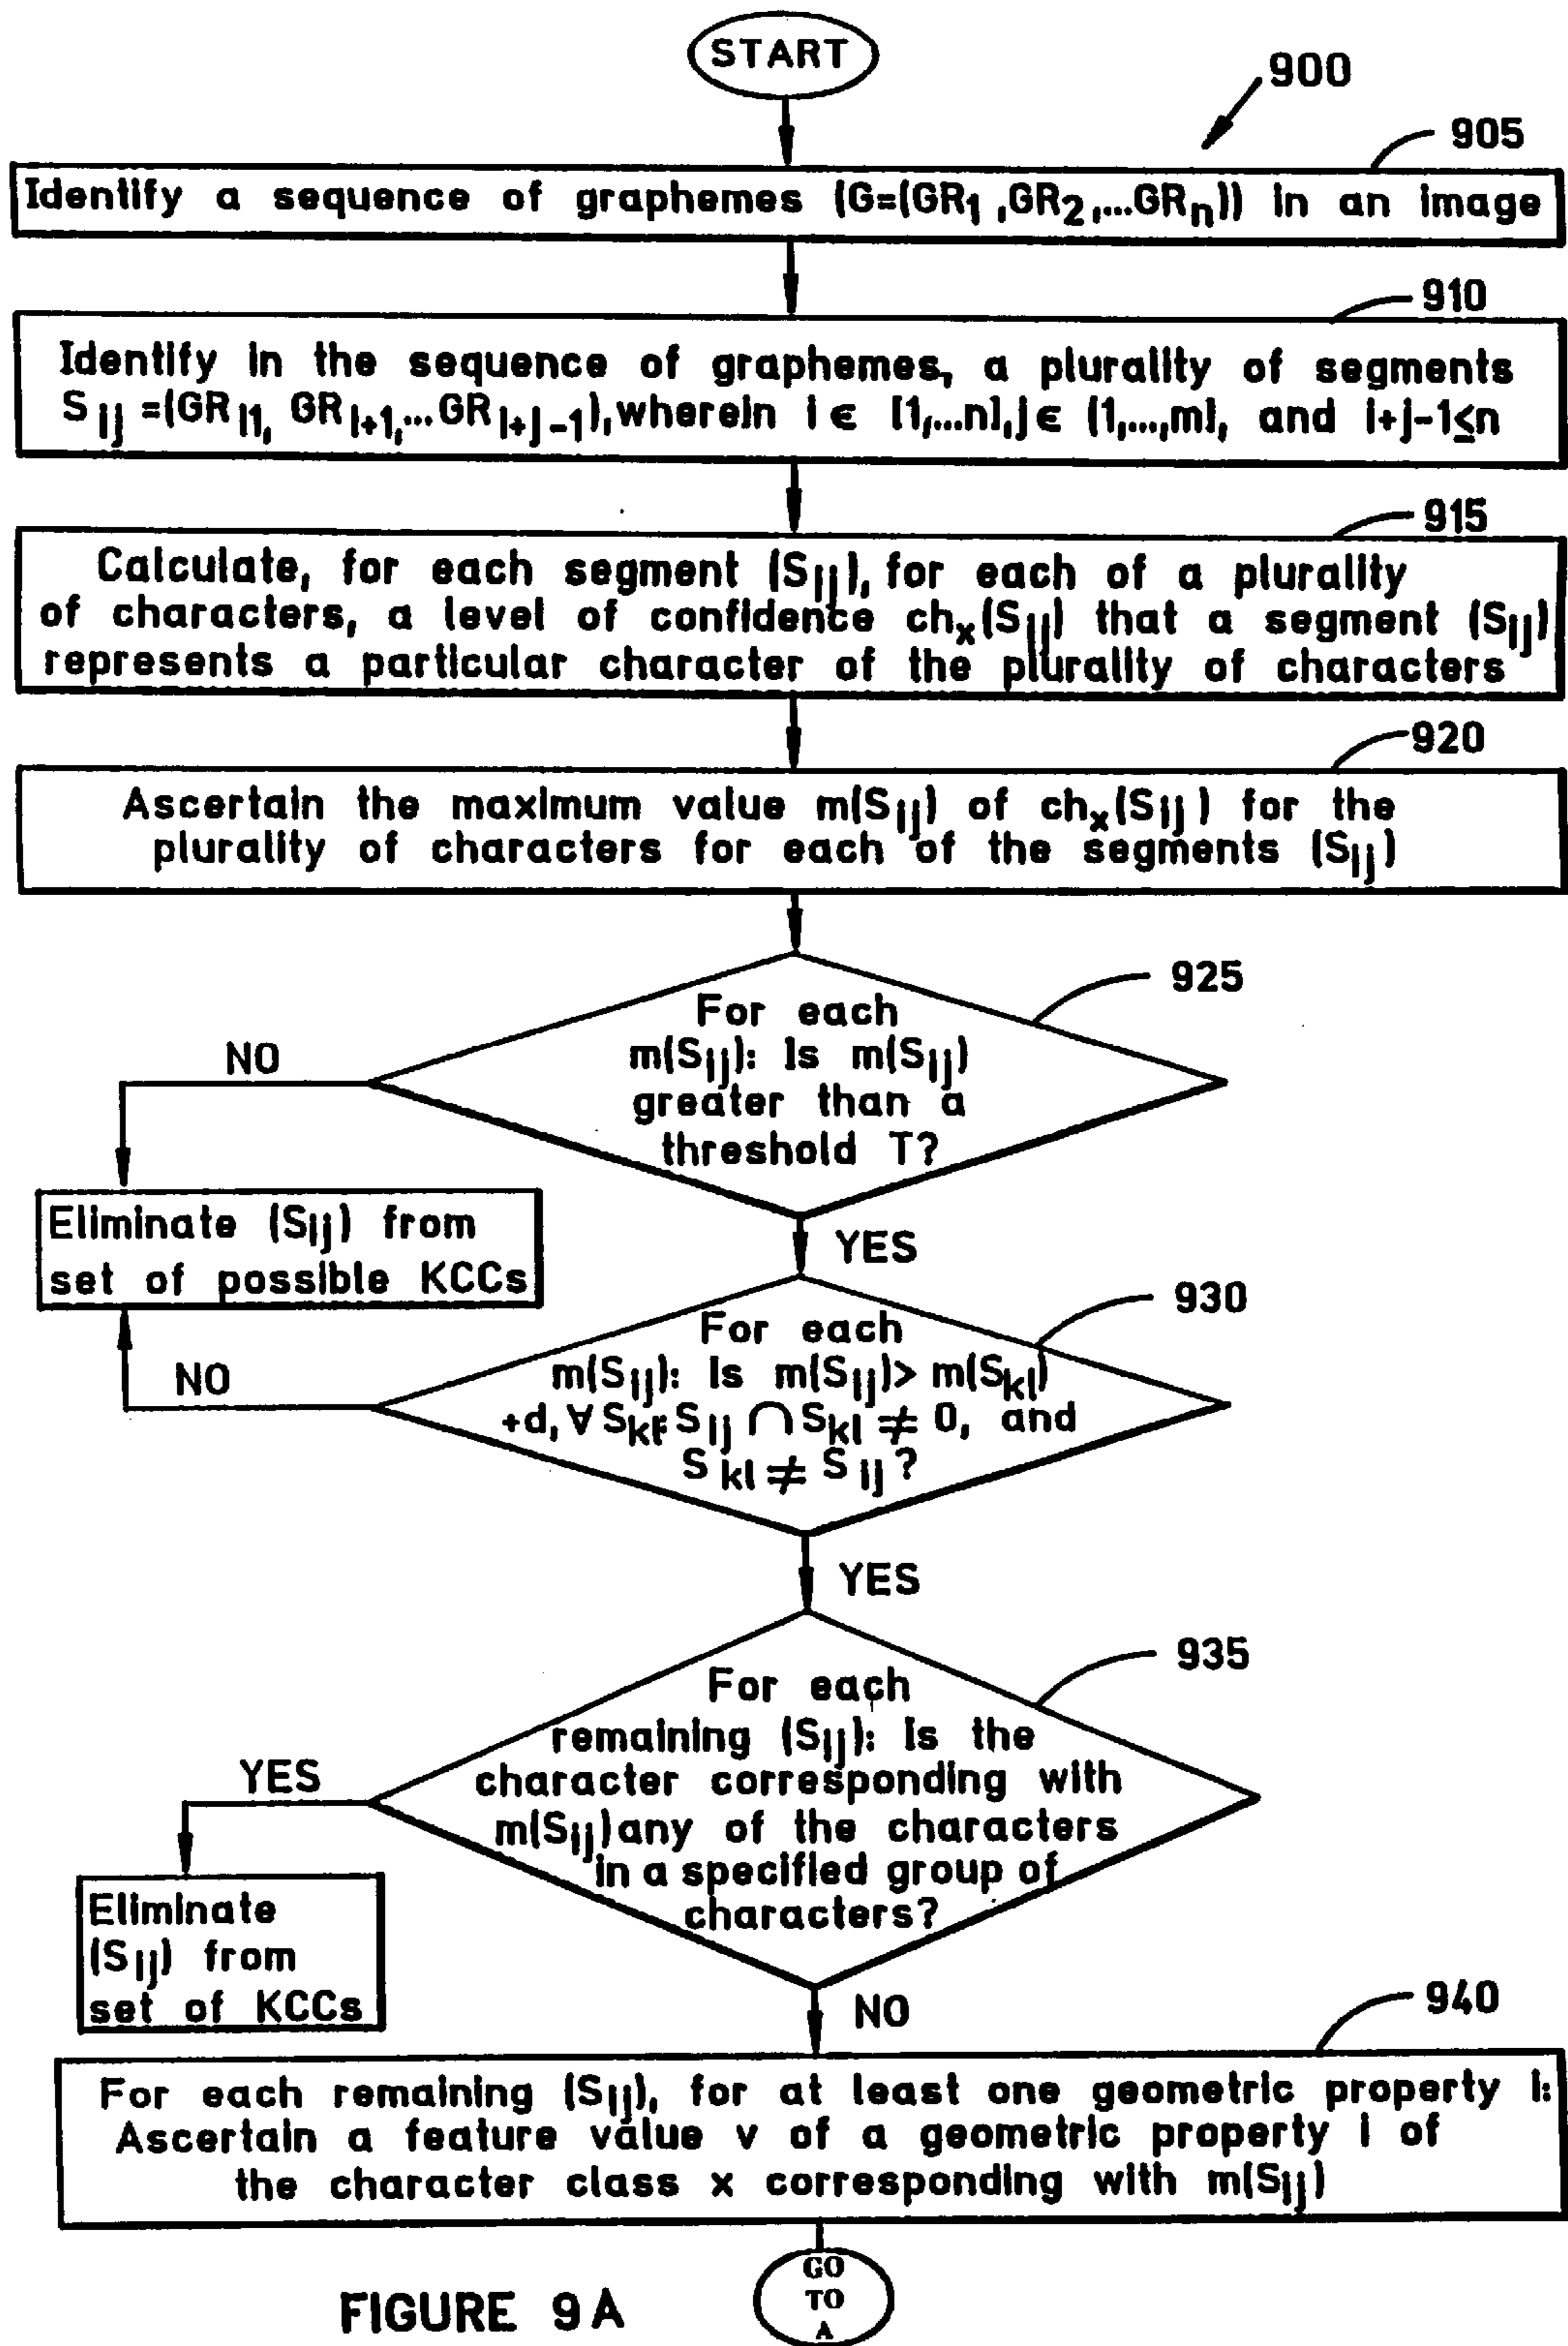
START

900

905

Identify a sequence of graphemes $(G=(GR_1, GR_2, ... GR_n))$ in an image

910

Identify in the sequence of graphemes, a plurality of segments $S_{ij}=(GR_{i1}, GR_{i+1}, ... GR_{i+j-1})$, wherein $i \in [1,...n], j \in [1,...,m]$, and $i+j-1 \leq n$

915

Calculate, for each segment $(S_{ij})$, for each of a plurality of characters, a level of confidence $ch_x(S_{ij})$ that a segment $(S_{ij})$ represents a particular character of the plurality of characters

920

Ascertain the maximum value $m(S_{ij})$ of $ch_x(S_{ij})$ for the plurality of characters for each of the segments $(S_{ij})$

925

For each $m(S_{ij})$: Is $m(S_{ij})$ greater than a threshold T?

NO

YES

Eliminate $(S_{ij})$ from set of possible KCCs

930

For each $m(S_{ij})$: Is $m(S_{ij}) > m(S_{kl}) + d, \forall S_{kl}: S_{ij} \cap S_{kl} \neq 0$, and $S_{kl} \neq S_{ij}$?

NO

YES

935

For each remaining $(S_{ij})$: Is the character corresponding with $m(S_{ij})$ any of the characters in a specified group of characters?

YES

Eliminate $(S_{ij})$ from set of KCCs

NO

940

For each remaining $(S_{ij})$, for at least one geometric property l: Ascertain a feature value v of a geometric property l of the character class x corresponding with $m(S_{ij})$

FIGURE 9A

GO TO A